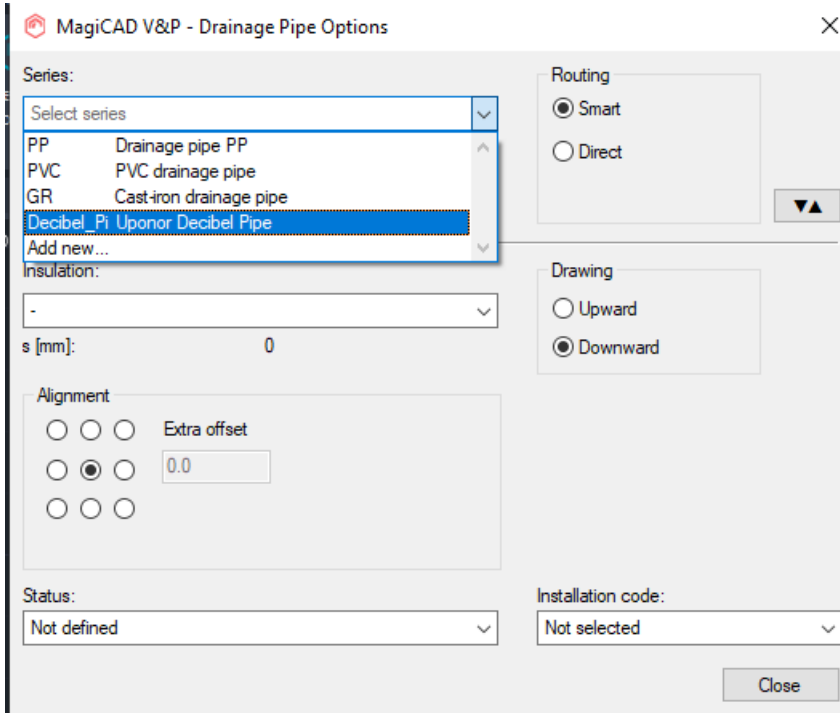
MagiCAD V&P - Drainage Pipe Options

Series:

Select series

| | |
|---|---|
| PP | Drainage pipe PP |
| PVC | PVC drainage pipe |
| GR | Cast-iron drainage pipe |
| Decibel_Pi | Uponor Decibel Pipe |
| Add new... | |

Routing

Smart

Direct

Insulation:

-

s [mm]: 0

Drawing

Upward

Downward

Alignment

Extra offset

0.0

Status:

Not defined

Installation code:

Not selected

Close